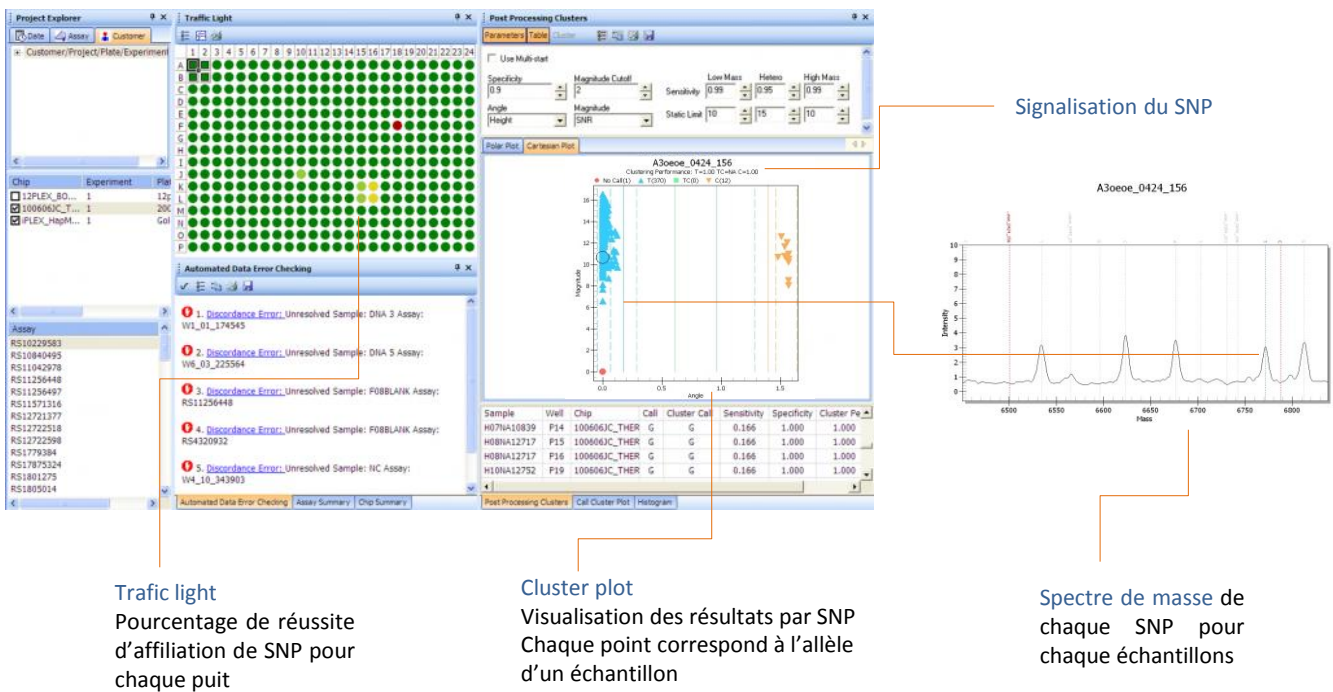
Project Explorer

Date | Assay | Customer

Customer/Project/Plate/Experiment

| Chip | Experiment | Pla |
|---|---|---|
| 12PLEX_BO... | 1 | 12p |
| 100606JC_T... | 1 | 200 |
| iPLEX_HapM... | 1 | Gol |

Assay
RS10229583
RS10840495
RS11042978
RS11256448
RS11256497
RS11571316
RS12721377
RS12722518
RS12722598
RS1779384
RS17875324
RS1801275
RS1805014

Traffic Light

1 2 3 4 5 6 7 8 9 10 11 12 13 14 15 16 17 18 19 20 21 22 23 24

A B C D E F G H I J K L M N O P

Automated Data Error Checking

1. Discordance Error: Unresolved Sample: DNA 3 Assay: W1_01_174545

2. Discordance Error: Unresolved Sample: DNA 5 Assay: W6_03_225564

3. Discordance Error: Unresolved Sample: F08BLANK Assay: RS11256448

4. Discordance Error: Unresolved Sample: F08BLANK Assay: RS4320932

5. Discordance Error: Unresolved Sample: NC Assay: W4_10_343903

Automated Data Error Checking | Assay Summary | Chip Summary

Post Processing Clusters

Parameters | Table | Cluster

Use Multi-start

Specificity 0.9
Magnitude Cutoff 2
Angle Height
Magnitude SNR
Sensitivity
Static Limit
Low Mass 0.99 10
Hetero 0.95 15
High Mass 0.99 10

Polar Plot | Cartesian Plot

A3oeoe_0424_156
Clustering Performance: T=1.00 TC=NA C=1.00
No Call(1) T(370) TC(0) C(12)

Magnitude
Angle

| Sample | Well | Chip | Call | Cluster Call | Sensitivity | Specificity | Cluster Pe |
|---|---|---|---|---|---|---|---|
| H07NA10839 | P14 | 100606JC_THER | G | G | 0.166 | 1.000 | 1.000 |
| H08NA12717 | P15 | 100606JC_THER | G | G | 0.166 | 1.000 | 1.000 |
| H08NA12717 | P16 | 100606JC_THER | G | G | 0.166 | 1.000 | 1.000 |
| H10NA12752 | P19 | 100606JC_THER | G | G | 0.166 | 1.000 | 1.000 |

Post Processing Clusters | Call Cluster Plot | Histogram

Signalisation du SNP

A3oeoe_0424_156

Intensity
Mass

Trafic light
Pourcentage de réussite d'affiliation de SNP pour chaque puit

Cluster plot
Visualisation des résultats par SNP
Chaque point correspond à l'allèle d'un échantillon

Spectre de masse de chaque SNP pour chaque échantillons